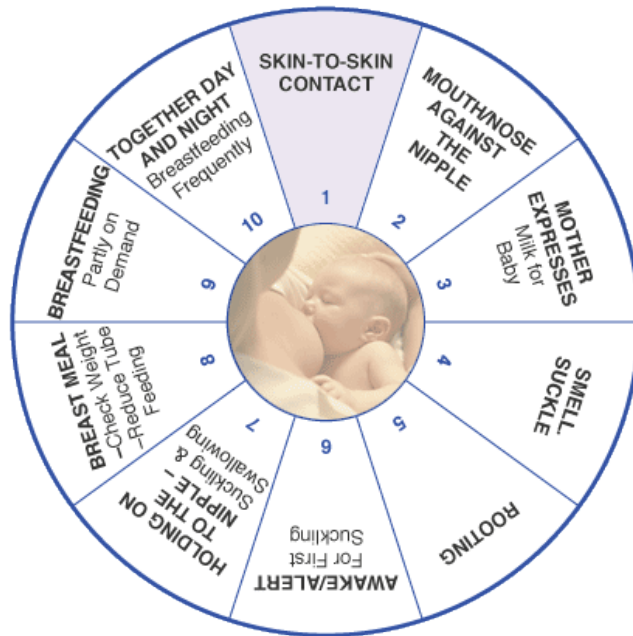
SKIN-TO-SKIN CONTACT
1

MOUTH/NOSE AGAINST THE NIPPLE
2

MOTHER EXPRESSES
Milk for Baby
3

SMELL, SUCKLE
4

ROOTING
5

AWAKE/ALERT
For First Suckling
6

HOLDING ON TO THE NIPPLE –
Sucking & Swallowing
7

BREAST MEAL
–Check Weight
–Reduce Tube Feeding
8

BREASTFEEDING
Partly on Demand
9

TOGETHER DAY AND NIGHT
Breastfeeding Frequently
10